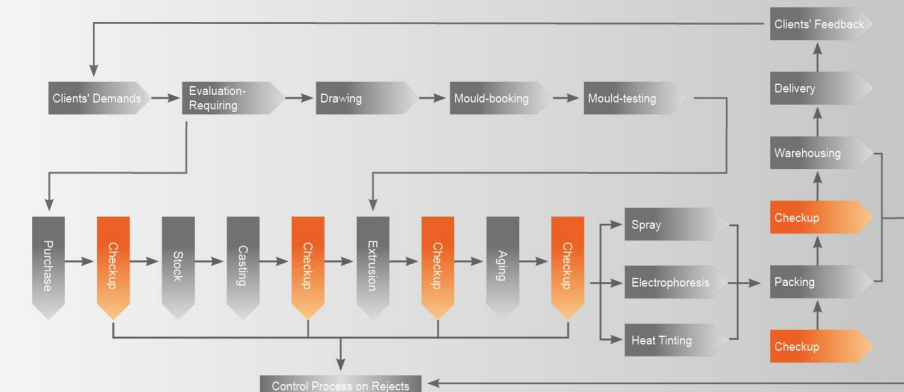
Clients' Feedback

Clients' Demands

Evaluation-Requiring

Drawing

Mould-booking

Mould-testing

Delivery

Warehousing

Checkup

Purchase

Checkup

Stock

Casting

Checkup

Extrusion

Checkup

Aging

Checkup

Spray

Electrophoresis

Heat Tinting

Packing

Checkup

Control Process on Rejects